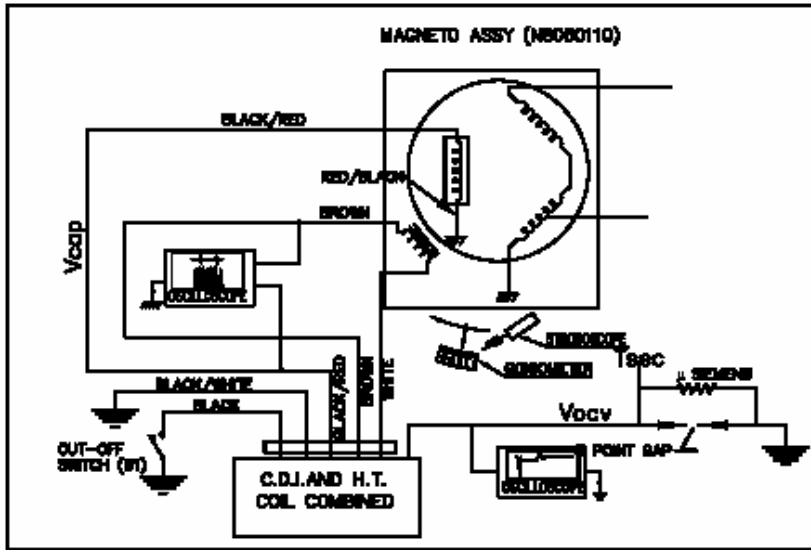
MAGNETO ASSY (N6060110)

BLACK/RED

RED/BLACK

BROWN

Vcap

OSCILLOSCOPE

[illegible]

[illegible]

Tsoc

BLACK/WHITE

BLACK/RED

BROWN

WHITE

1 SIEMENS

BLACK

Vocv

CUT-OFF SWITCH (W)

POINT GAP

C.D.I. AND H.T. COIL COMBINED

OSCILLOSCOPE